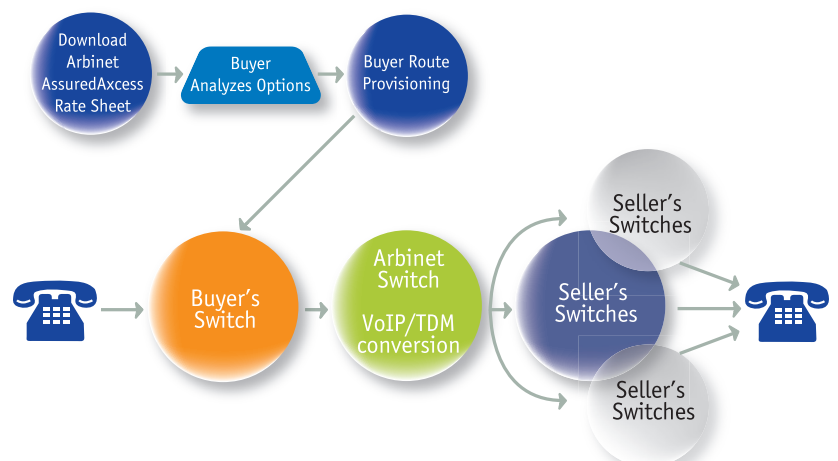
Download Arbinet AssuredAxcess Rate Sheet

Buyer Analyzes Options

Buyer Route Provisioning

Buyer's Switch

Arbinet Switch

VoIP/TDM conversion

Seller's Switches

Seller's Switches

Seller's Switches